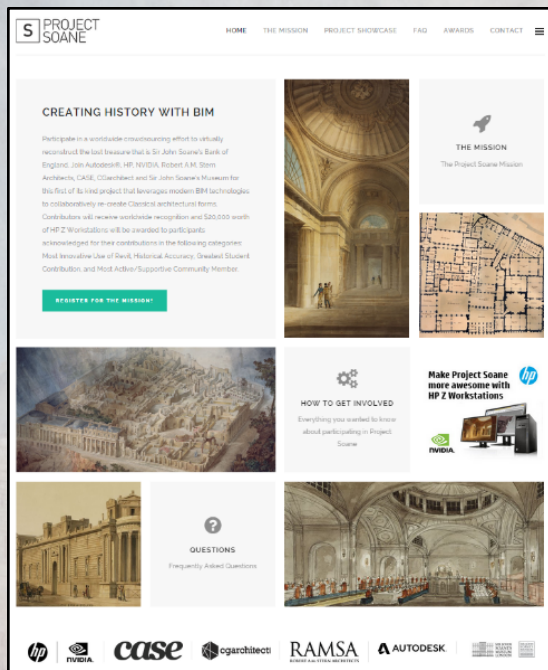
S PROJECT SOANE

HOME THE MISSION PROJECT SHOWCASE FAQ AWARDS CONTACT

CREATING HISTORY WITH BIM

Participate in a worldwide crowdsourcing effort to virtually reconstruct the lost treasure that is Sir John Soane's Bank of England. Join Autodesk®, HP, NVIDIA, Robert A.M. Stern Architects, CASE, CGarchitect and Sir John Soane's Museum for this first of its kind project that leverages modern BIM technologies to collaboratively re-create Classical architectural forms. Contributors will receive worldwide recognition and $20,000 worth of HP Z Workstations will be awarded to participants acknowledged for their contributions in the following categories: Most Innovative Use of Revit, Historical Accuracy, Greatest Student Contribution, and Most Active/Supportive Community Member.

REGISTER FOR THE MISSION!

THE MISSION

The Project Soane Mission

HOW TO GET INVOLVED

Everything you wanted to know about participating in Project Soane

Make Project Soane more awesome with HP Z Workstations

hp

NVIDIA.

QUESTIONS

Frequently Asked Questions

hp NVIDIA. CASE cgarchitect RAMSA ROBERT A.M. STERN ARCHITECTS AUTODESK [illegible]